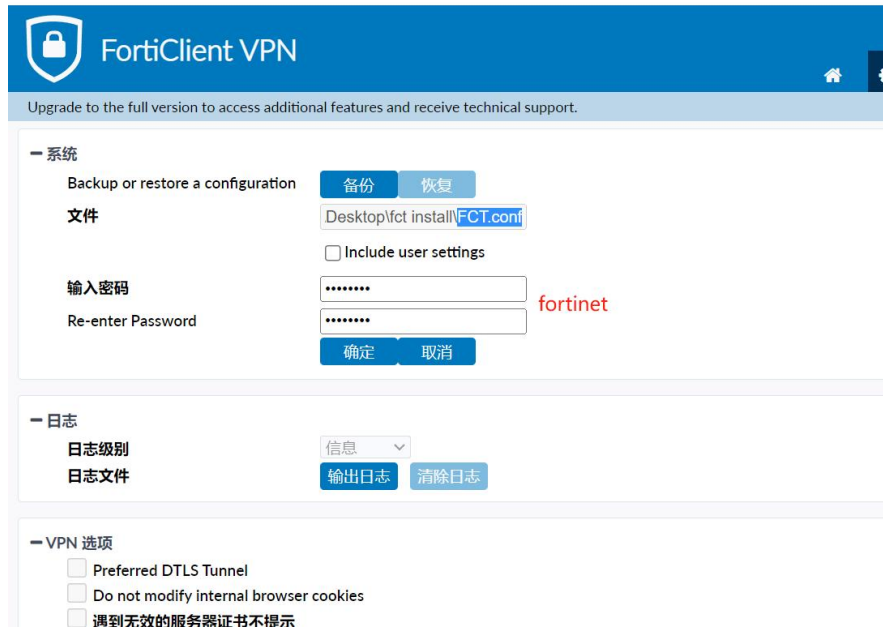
FortiClient VPN

Upgrade to the full version to access additional features and receive technical support.

— 系统

Backup or restore a configuration 备份 恢复

文件 Desktop\fct install\FCT.conf

Include user settings

输入密码 ••••••••

Re-enter Password ••••••••

fortinet

确定 取消

— 日志

日志级别 信息

日志文件 输出日志 清除日志

— VPN 选项

Preferred DTLS Tunnel

Do not modify internal browser cookies

遇到无效的服务器证书不提示